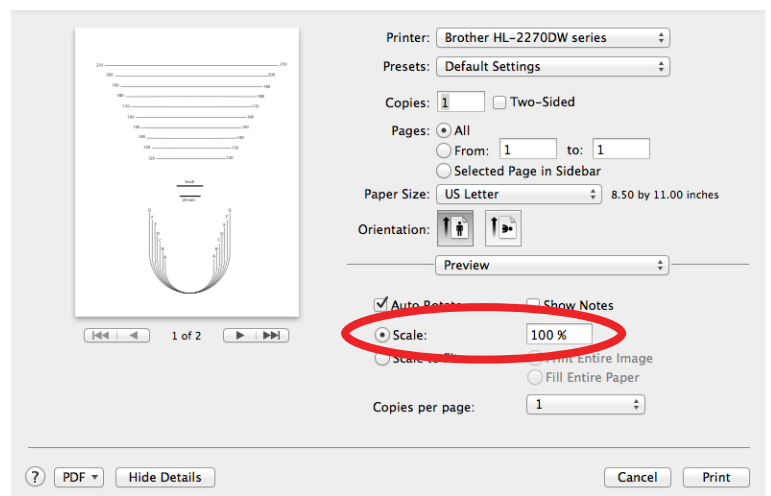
Printer: Brother HL-2270DW series

Presets: Default Settings

Copies: 1 Two-Sided

Pages: All

From: 1 to: 1

Selected Page in Sidebar

Paper Size: US Letter 8.50 by 11.00 inches

Orientation:

Preview

Auto Rotate

Show Notes

Scale: 100 %

Scale to Fit:

Print Entire Image

Fill Entire Paper

Copies per page: 1

1 of 2

210 210
200 200
190 190
180 180
170 170
160 160
150 150
140 140
130 130
120 120

? PDF Hide Details Cancel Print